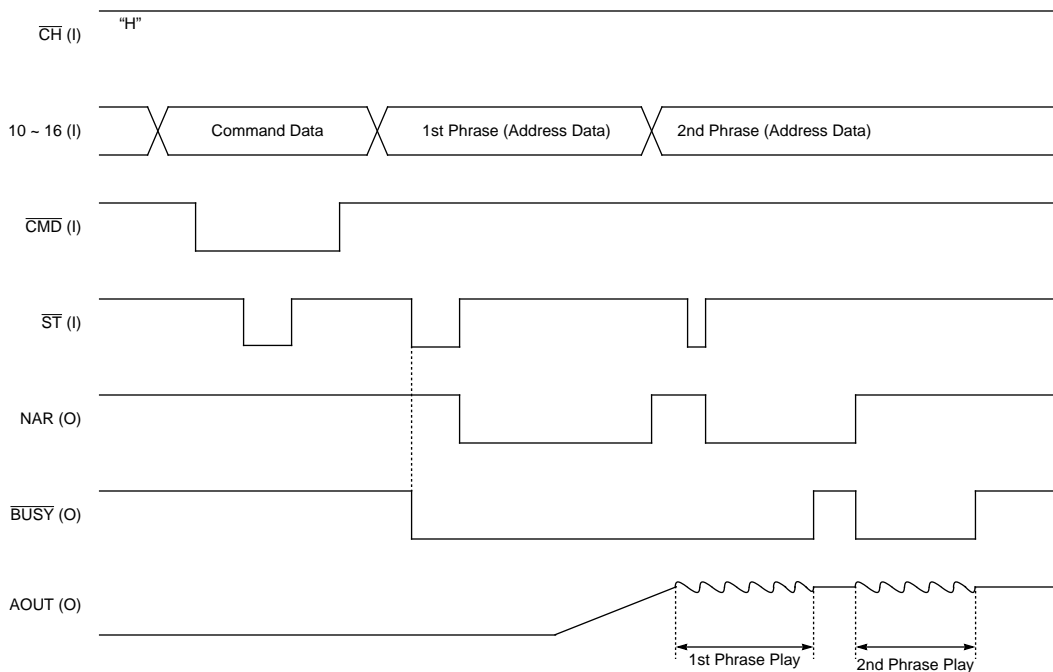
$\overline{CH}$ (I) "H"

10 ~ 16 (I) Command Data 1st Phrase (Address Data) 2nd Phrase (Address Data)

$\overline{CMD}$ (I)

$\overline{ST}$ (I)

NAR (O)

$\overline{BUSY}$ (O)

AOUT (O)

1st Phrase Play

2nd Phrase Play